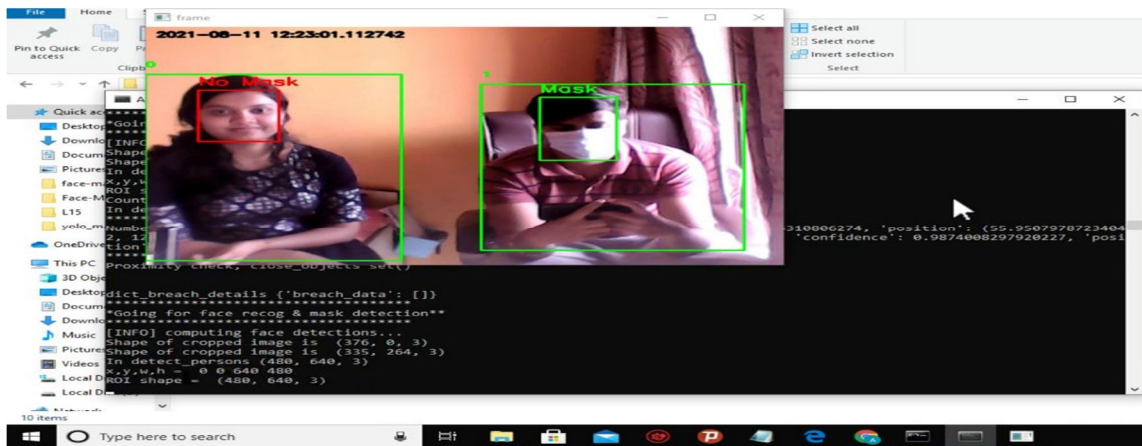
File Home
Pin to Quick access Copy
Clipb
frame
2021-08-11 12:23:01.112742
0
No Mask
1
Mask
Select all
Select none
Invert selection
Select
Quick ac
Desktop
Downlo
Docum
Pictures
face-m
Face-M
L15
yolo_m
OneDrive
This PC
3D Obj
Desktop
Docum
Downlo
Music
Pictures
Videos
Local D
Local D
10 items
*Goin
[INFO
Shape
Shape
In de
x,y,w,
ROI s
Count
In de
Numbe
2, 1
ection
310806274, 'position': (55.9507970723404
'confidence': 0.9874008297920227, 'posi
Proximity check, close_objects set()

dict_breach_details {'breach_data': []}
*******************************
*Going for face recog & mask detection**
*******************************
[INFO] computing face detections...
Shape of cropped image is (376, 0, 3)
Shape of cropped image is (335, 264, 3)
In detect_persons (480, 640, 3)
x,y,w,h = 0 0 640 480
ROI shape = (480, 640, 3)
Type here to search